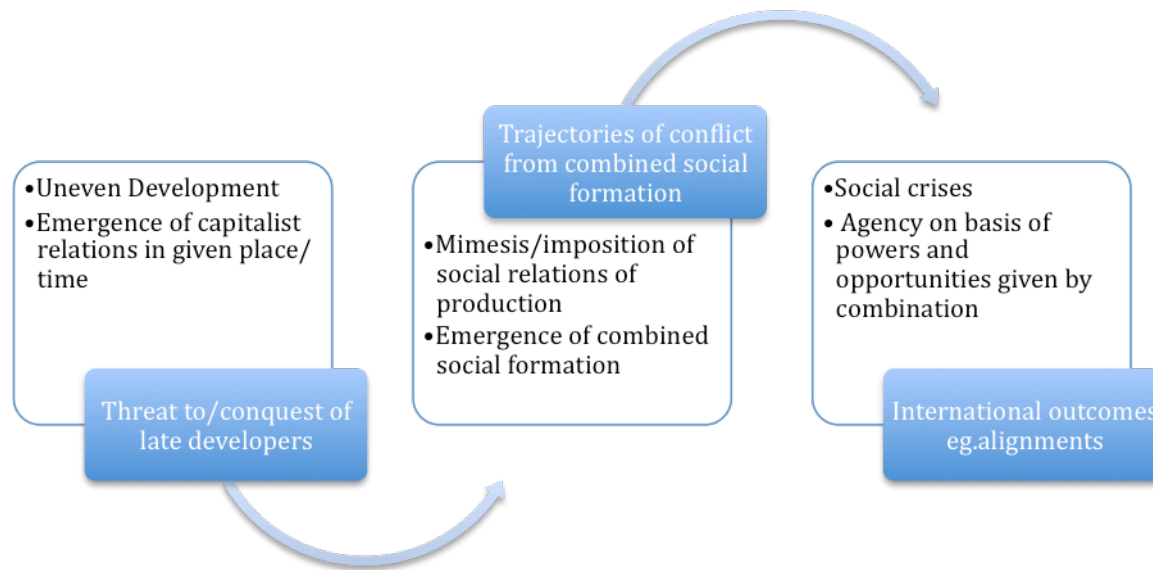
•Uneven Development
•Emergence of capitalist relations in given place/ time

Threat to/conquest of late developers

Trajectories of conflict from combined social formation

•Mimesis/imposition of social relations of production
•Emergence of combined social formation

•Social crises
• Agency on basis of powers and opportunities given by combination

International outcomes eg.alignments